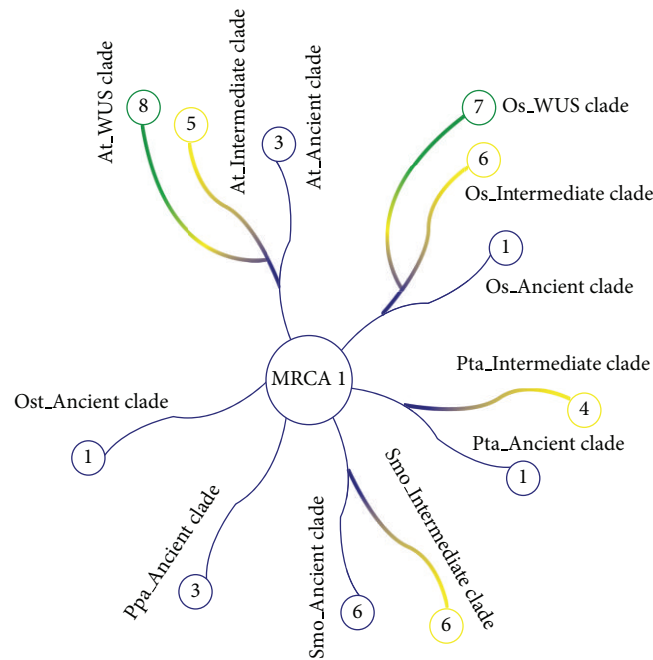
At_WUS clade
8
At_Intermediate clade
5
At_Ancient clade
3
7
Os_WUS clade
6
Os_Intermediate clade
1
Os_Ancient clade
MRCA 1
Pta_Intermediate clade
4
Ost_Ancient clade
Pta_Ancient clade
1
1
Smo_Intermediate clade
Ppa_Ancient clade
Smo_Ancient clade
3
6
6